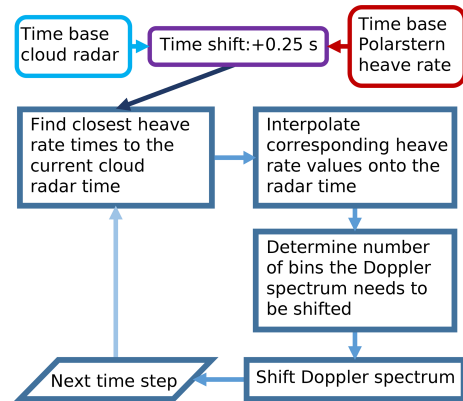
Time base cloud radar

Time shift:+0.25 s

Time base Polarstern heave rate

Find closest heave rate times to the current cloud radar time

Interpolate corresponding heave rate values onto the radar time

Determine number of bins the Doppler spectrum needs to be shifted

Shift Doppler spectrum

Next time step